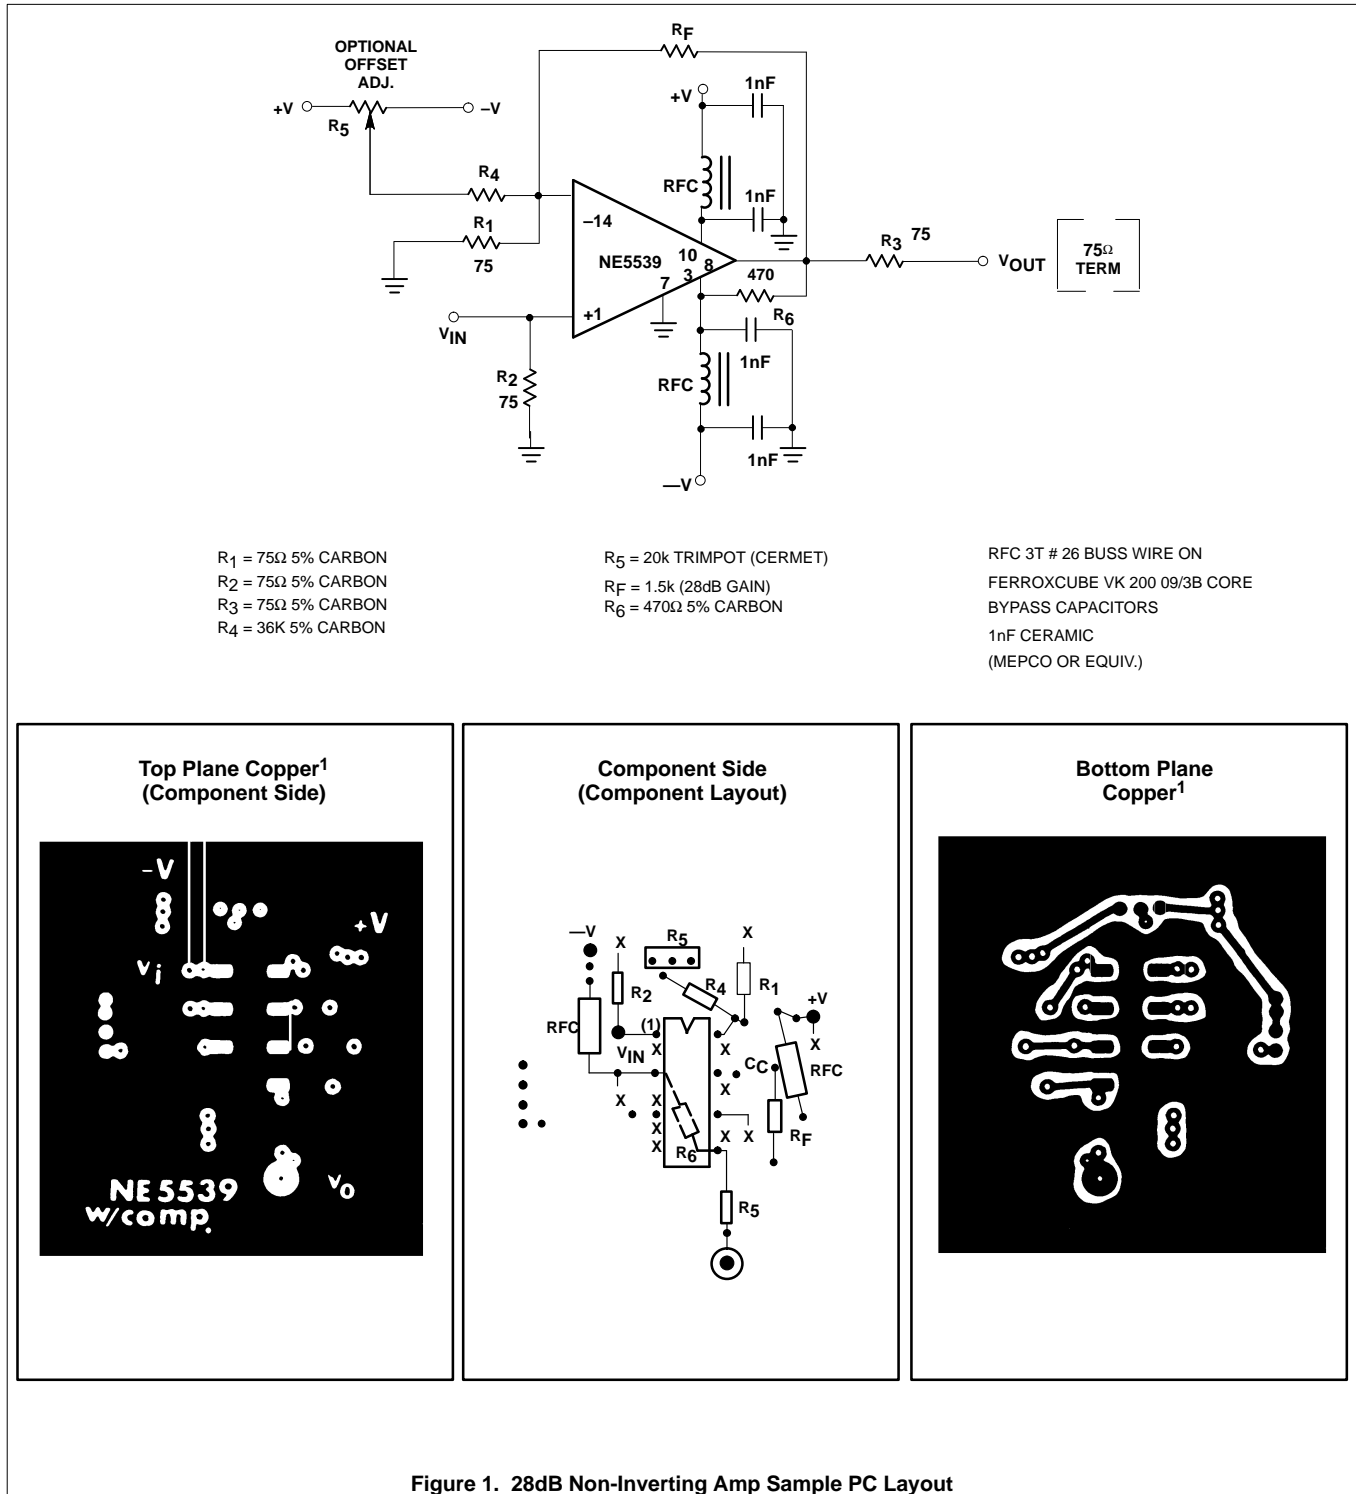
OPTIONAL OFFSET ADJ.

$R_F$

+V

1nF

+V

–V

$R_5$

RFC

1nF

$R_4$

–14

$R_1$

NE5539

10

8

$R_3$ 75

$V_{OUT}$

75Ω TERM

75

3

7

470

$V_{IN}$

+1

$R_6$

$R_2$ 75

1nF

RFC

1nF

—V

$R_1$ = 75Ω 5% CARBON
$R_2$ = 75Ω 5% CARBON
$R_3$ = 75Ω 5% CARBON
$R_4$ = 36K 5% CARBON

$R_5$ = 20k TRIMPOT (CERMET)
$R_F$ = 1.5k (28dB GAIN)
$R_6$ = 470Ω 5% CARBON

RFC 3T # 26 BUSS WIRE ON
FERROXCUBE VK 200 09/3B CORE
BYPASS CAPACITORS
1nF CERAMIC
(MEPCO OR EQUIV.)

Top Plane Copper$^1$
(Component Side)

–V

+V

$v_i$

NE 5539
w/comp.

$v_o$

Component Side
(Component Layout)

—V

X

$R_5$

X

$R_2$

$R_4$

$R_1$

+V

RFC

(1)

$V_{IN}$

X

X

CC

RFC

X

X

X

X

X

X

X

X

$R_F$

$R_6$

$R_5$

Bottom Plane
Copper$^1$

Figure 1. 28dB Non-Inverting Amp Sample PC Layout